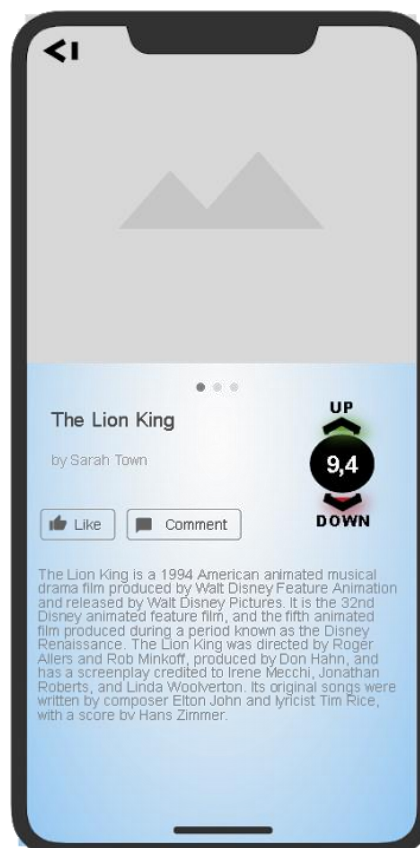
The Lion King

by Sarah Town

UP

9,4

DOWN

Like

Comment

The Lion King is a 1994 American animated musical drama film produced by Walt Disney Feature Animation and released by Walt Disney Pictures. It is the 32nd Disney animated feature film, and the fifth animated film produced during a period known as the Disney Renaissance. The Lion King was directed by Roger Allers and Rob Minkoff, produced by Don Hahn, and has a screenplay credited to Irene Mecchi, Jonathan Roberts, and Linda Woolverton. Its original songs were written by composer Elton John and lyricist Tim Rice, with a score by Hans Zimmer.